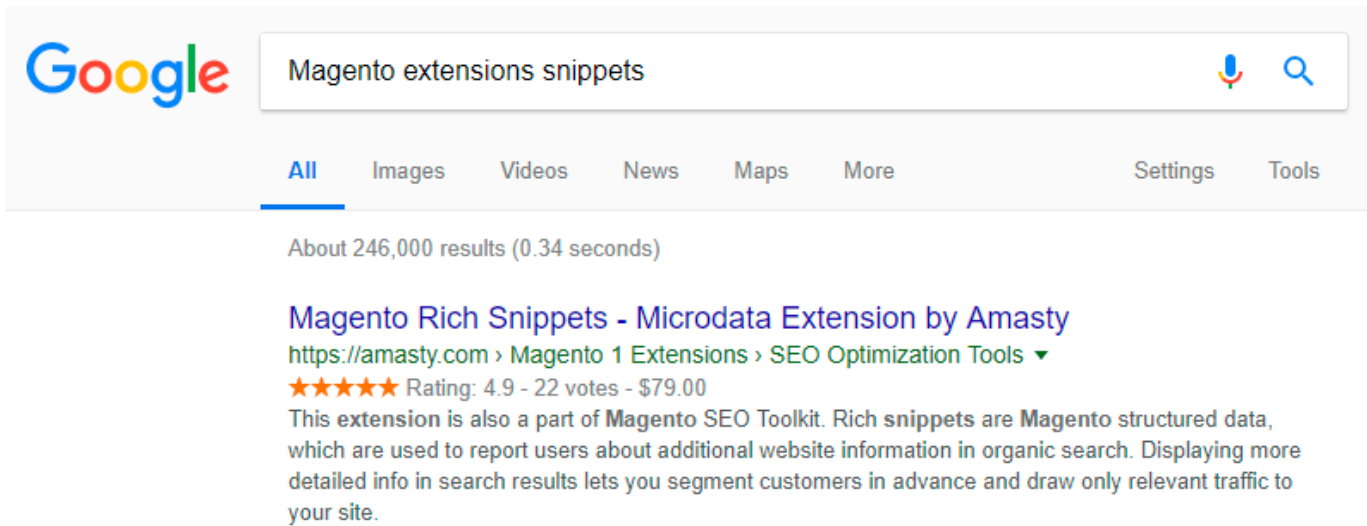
Google

Magento extensions snippets

All Images Videos News Maps More Settings Tools

About 246,000 results (0.34 seconds)

Magento Rich Snippets - Microdata Extension by Amasty
https://amasty.com › Magento 1 Extensions › SEO Optimization Tools ▾
★★★★★ Rating: 4.9 - 22 votes - $79.00
This extension is also a part of Magento SEO Toolkit. Rich snippets are Magento structured data, which are used to report users about additional website information in organic search. Displaying more detailed info in search results lets you segment customers in advance and draw only relevant traffic to your site.